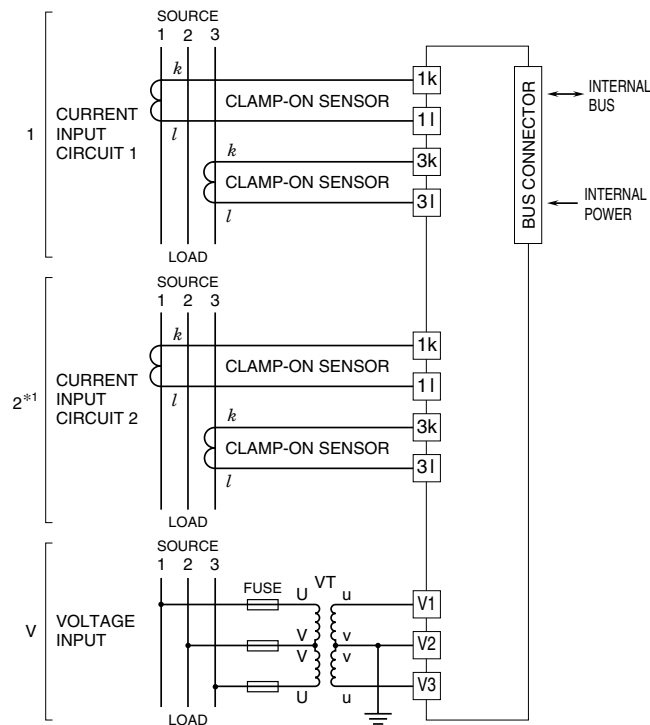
1
CURRENT INPUT CIRCUIT 1
SOURCE
1 2 3
k
l
CLAMP-ON SENSOR
k
l
CLAMP-ON SENSOR
LOAD
1k
1l
3k
3l

2*1
CURRENT INPUT CIRCUIT 2
SOURCE
1 2 3
k
l
CLAMP-ON SENSOR
k
l
CLAMP-ON SENSOR
LOAD
1k
1l
3k
3l

V
VOLTAGE INPUT
SOURCE
1 2 3
FUSE
VT
U
u
V
v
V
v
U
u
LOAD
V1
V2
V3

BUS CONNECTOR
INTERNAL BUS
INTERNAL POWER